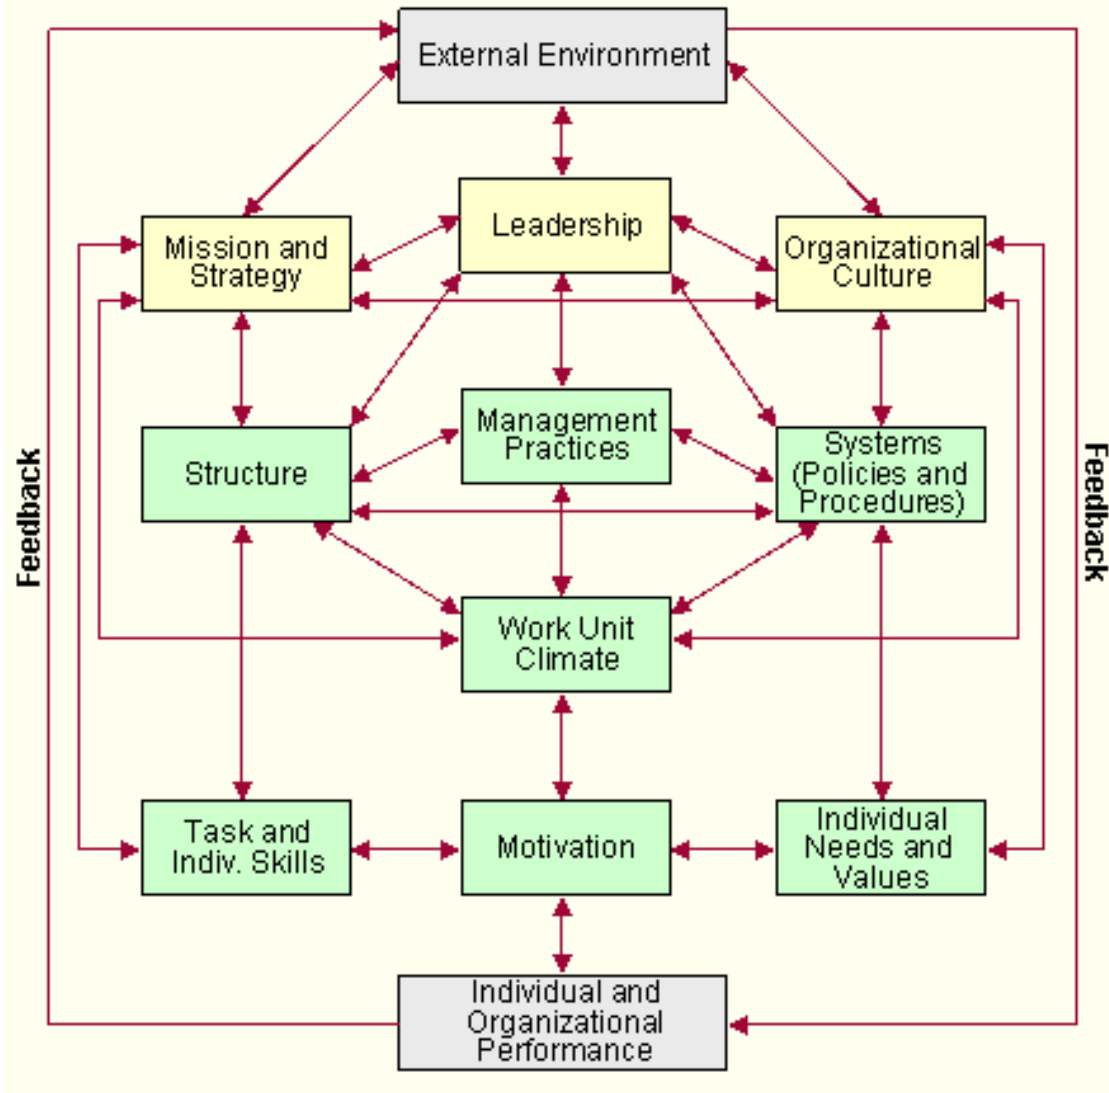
External Environment

Feedback

Feedback

Mission and Strategy

Leadership

Organizational Culture

Structure

Management Practices

Systems (Policies and Procedures)

Work Unit Climate

Task and Indiv. Skills

Motivation

Individual Needs and Values

Individual and Organizational Performance